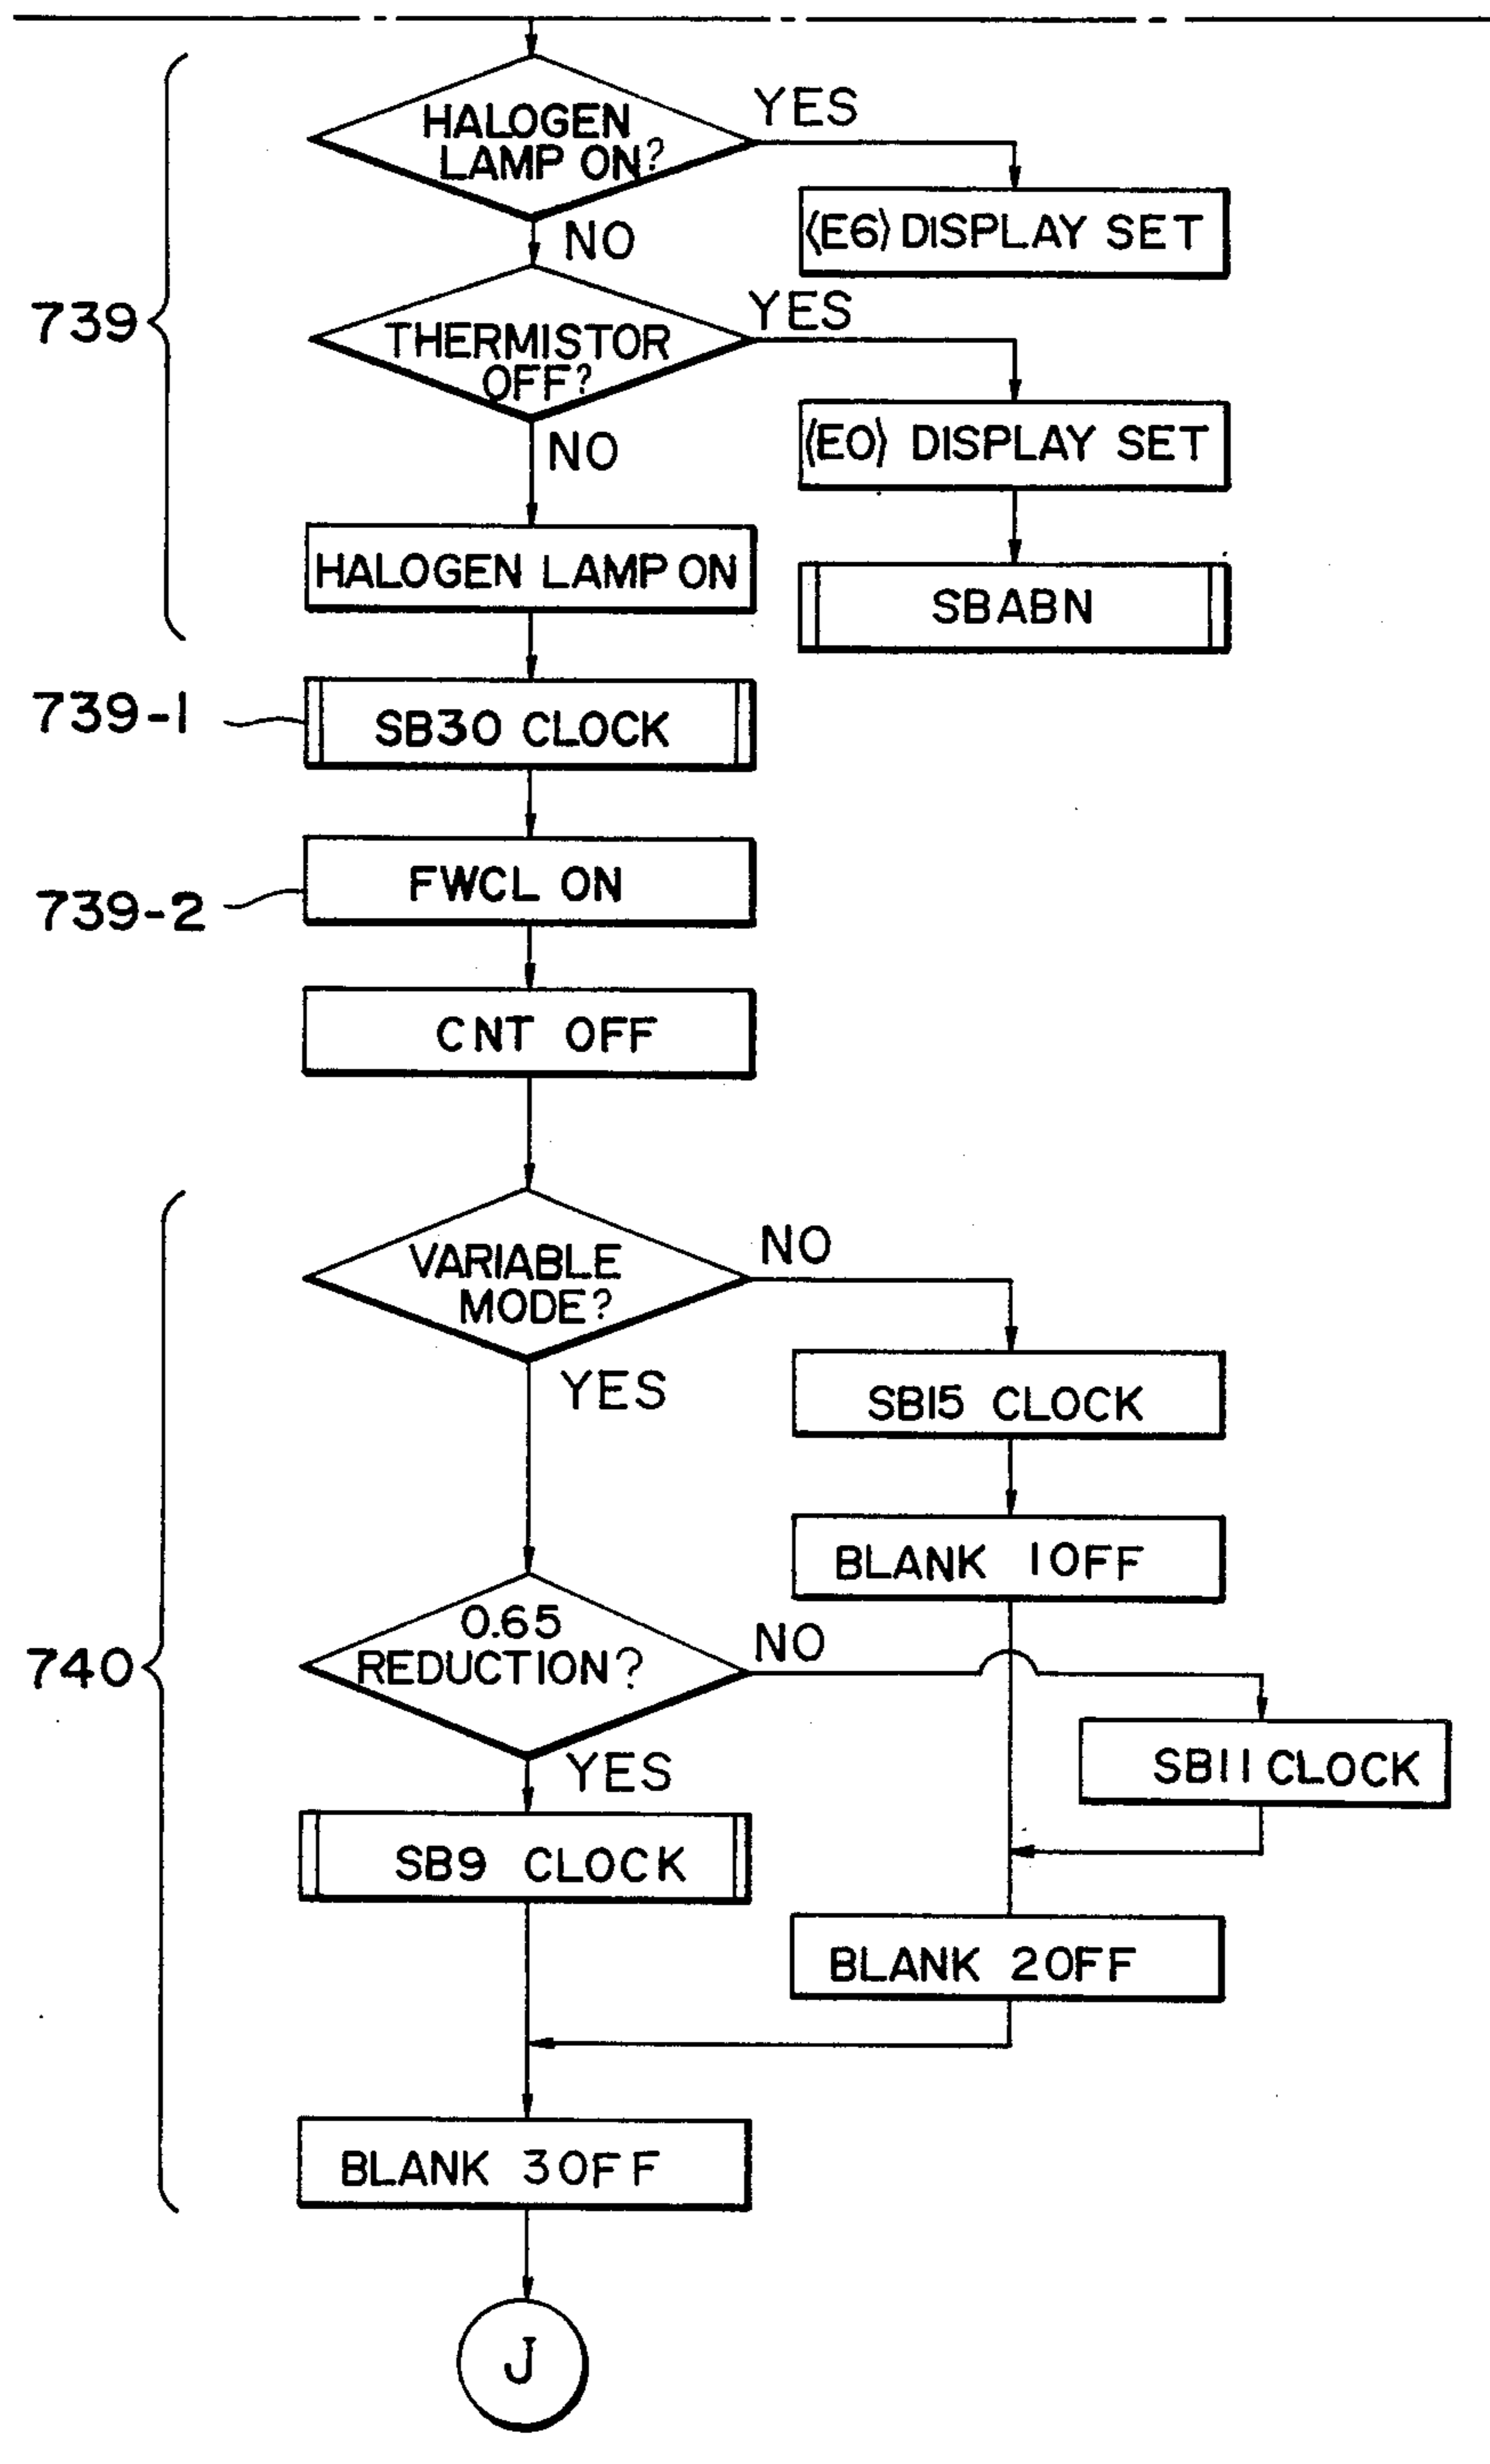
HALOGEN LAMP ON?
YES
NO
⟨E6⟩ DISPLAY SET
739
THERMISTOR OFF?
YES
NO
⟨E0⟩ DISPLAY SET
HALOGEN LAMP ON
SBABN
739-1
SB30 CLOCK
739-2
FWCL ON
CNT OFF
VARIABLE MODE?
NO
YES
SB15 CLOCK
BLANK 1OFF
740
0.65 REDUCTION?
NO
YES
SB11 CLOCK
SB9 CLOCK
BLANK 2OFF
BLANK 3OFF
J